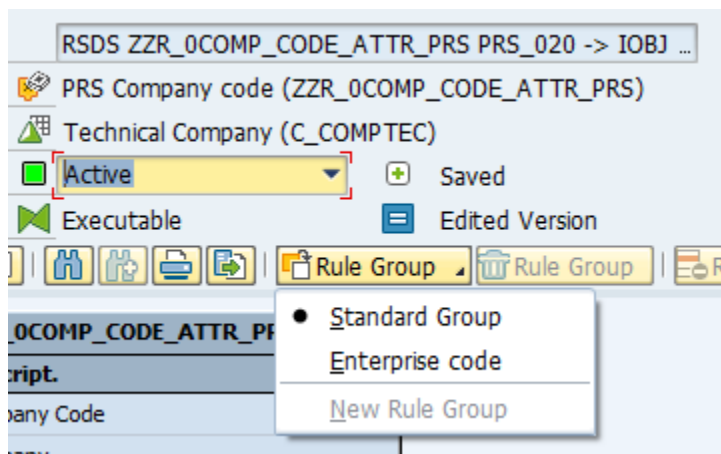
RSDS ZZR_0COMP_CODE_ATTR_PRS PRS_020 -> IOBJ ...

PRS Company code (ZZR_0COMP_CODE_ATTR_PRS)

Technical Company (C_COMPTEC)

Active

Saved

Executable

Edited Version

Rule Group

Rule Group

R

_0COMP_CODE_ATTR_PR

cript.

pany Code

Standard Group

Enterprise code

New Rule Group